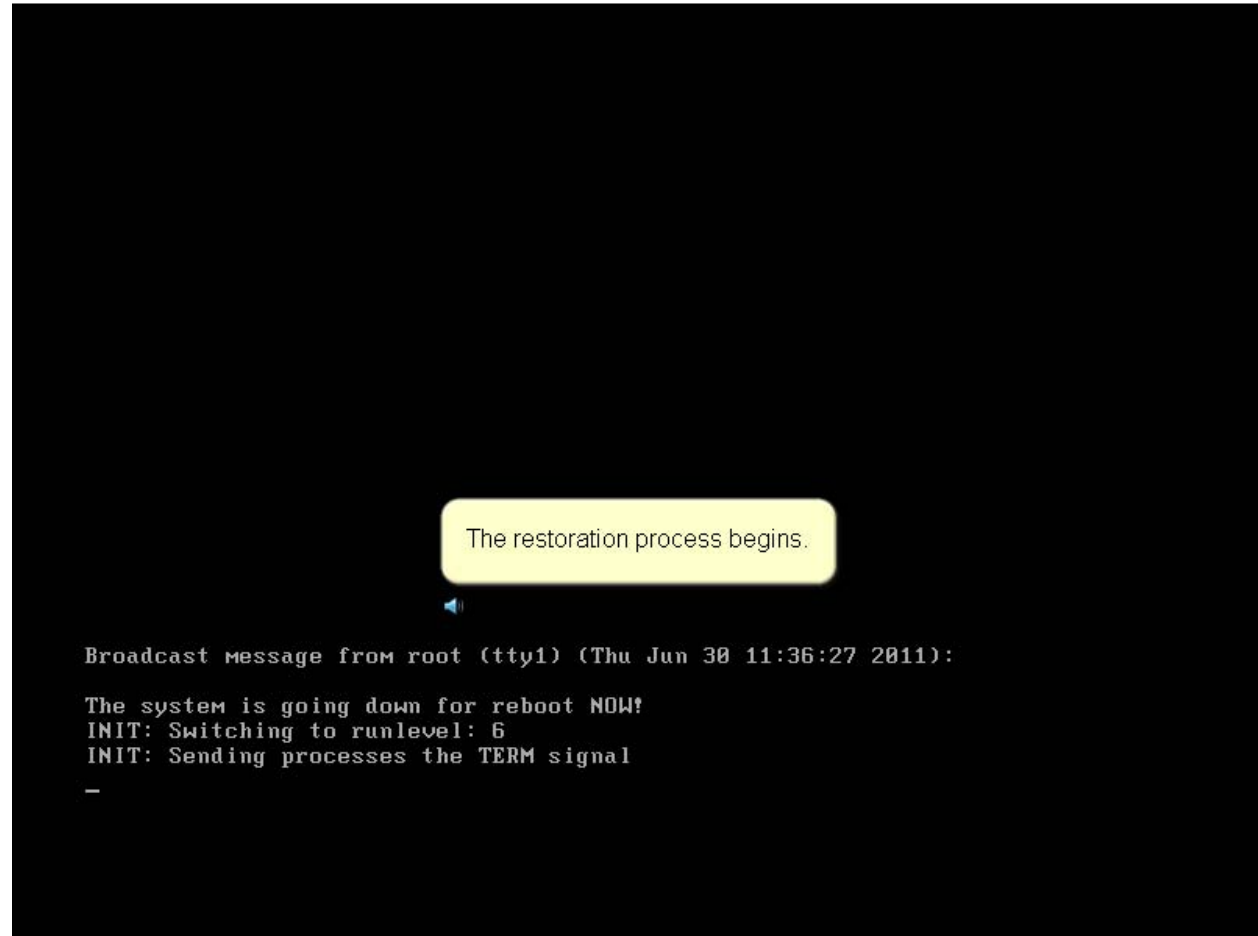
The restoration process begins.

Broadcast message from root (tty1) (Thu Jun 30 11:36:27 2011):

The system is going down for reboot NOW!
INIT: Switching to runlevel: 6
INIT: Sending processes the TERM signal
_